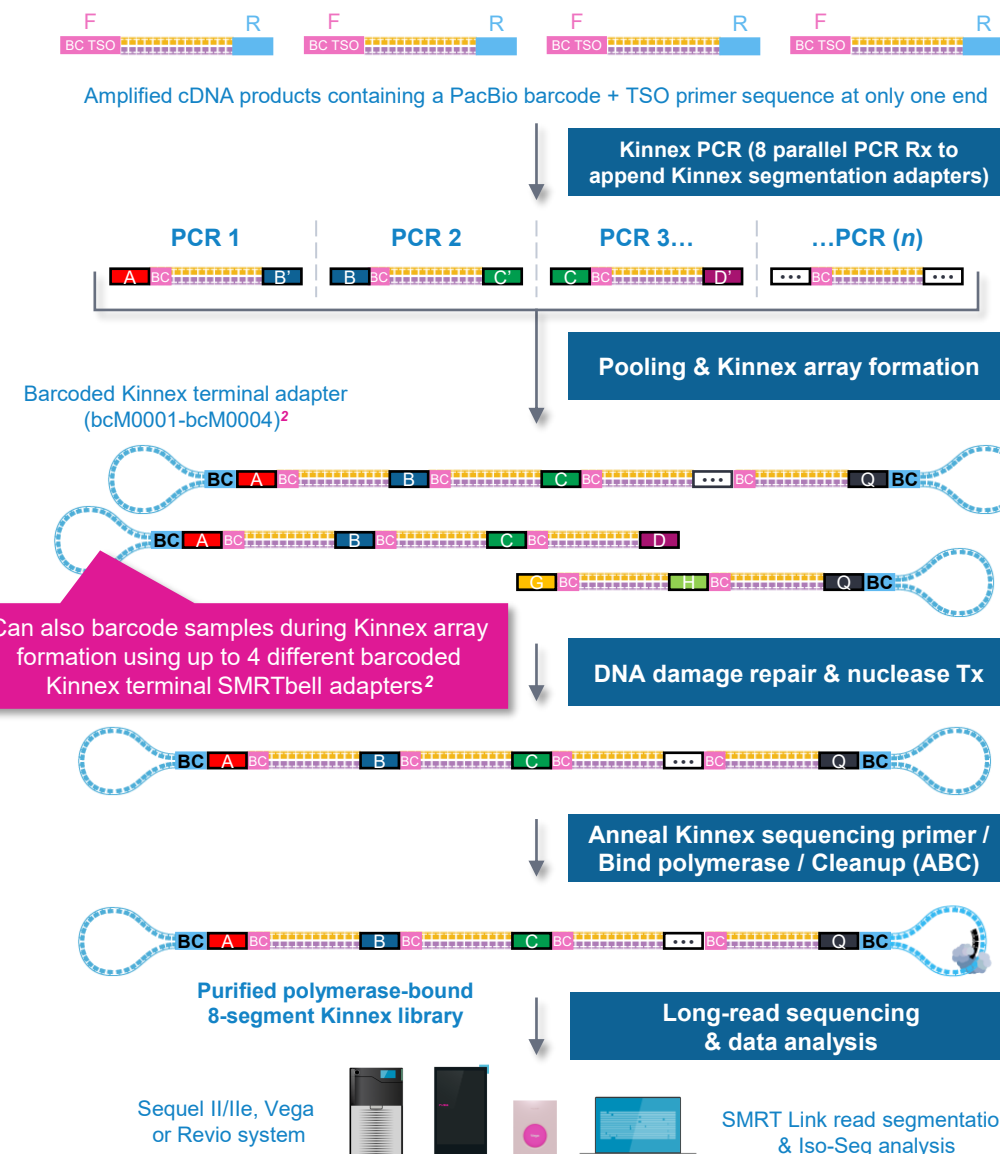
F R F R F R F R
BC TSO BC TSO BC TSO BC TSO

Amplified cDNA products containing a PacBio barcode + TSO primer sequence at only one end

Kinnex PCR (8 parallel PCR Rx to append Kinnex segmentation adapters)

PCR 1 PCR 2 PCR 3… …PCR (*n*)

A BC B' B BC C' C BC D' ••• BC •••

Pooling & Kinnex array formation

Barcoded Kinnex terminal adapter (bcM0001-bcM0004)$^2$

BC A BC B BC C BC ••• BC Q BC

BC A BC B BC C BC D

G BC H BC Q BC

Can also barcode samples during Kinnex array formation using up to 4 different barcoded Kinnex terminal SMRTbell adapters$^2$

DNA damage repair & nuclease Tx

BC A BC B BC C BC ••• BC Q BC

Anneal Kinnex sequencing primer / Bind polymerase / Cleanup (ABC)

BC A BC B BC C BC ••• BC Q BC

Purified polymerase-bound 8-segment Kinnex library

Long-read sequencing & data analysis

Sequel II/IIe, Vega or Revio system

SMRT Link read segmentatio & Iso-Seq analysis